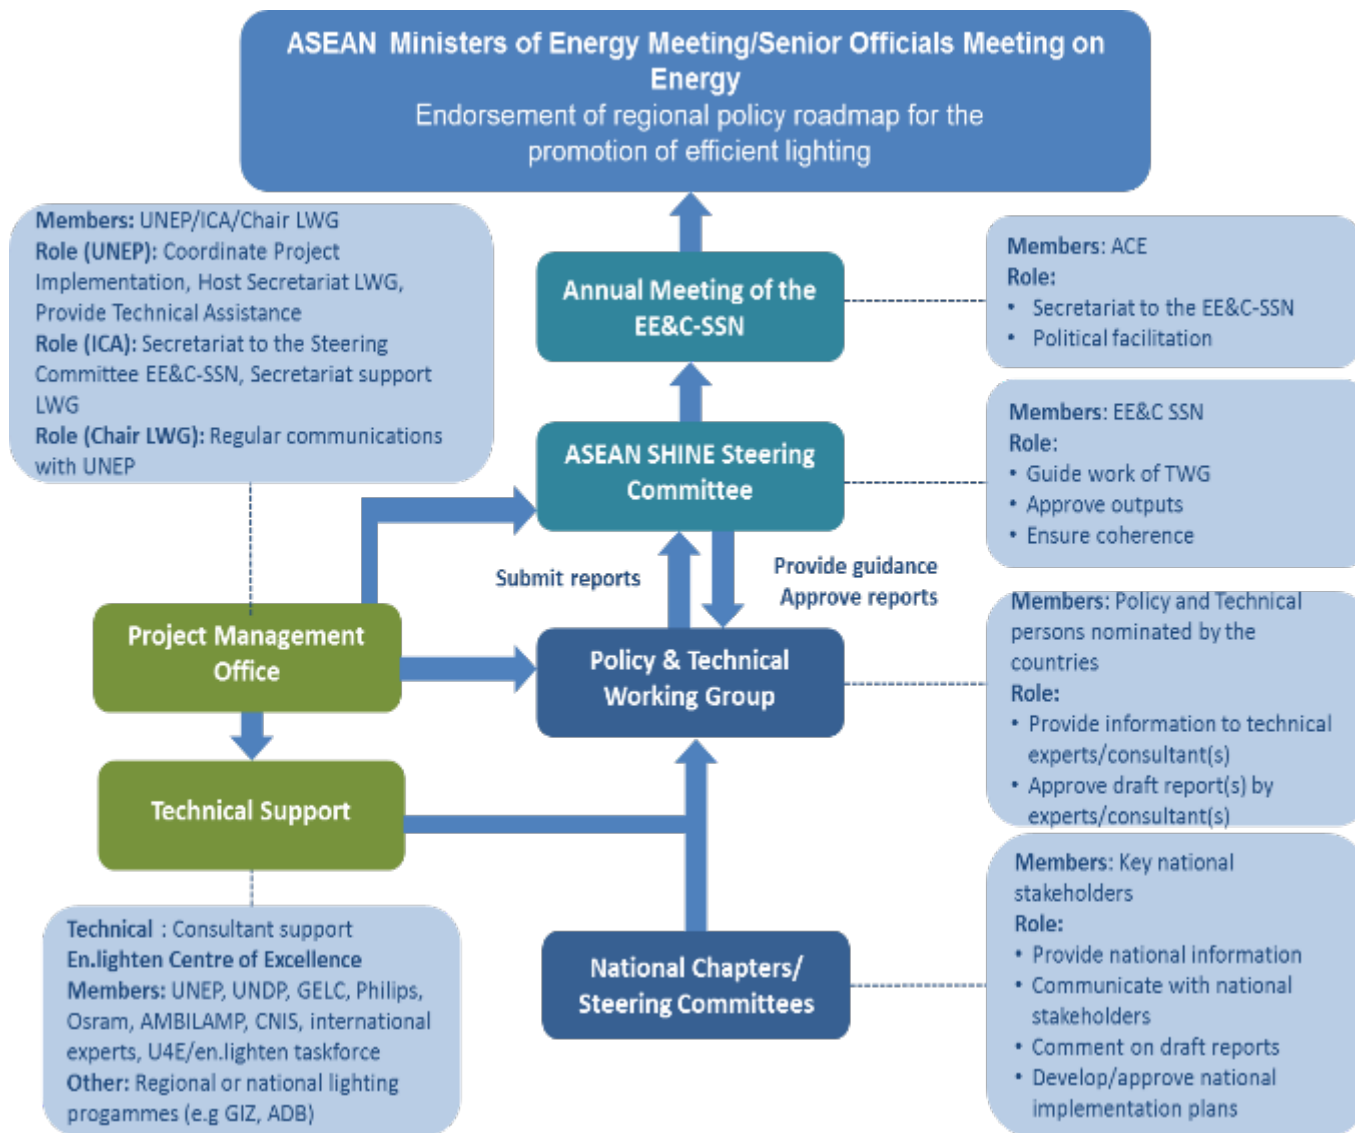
ASEAN Ministers of Energy Meeting/Senior Officials Meeting on Energy
Endorsement of regional policy roadmap for the promotion of efficient lighting

Members: UNEP/ICA/Chair LWG
Role (UNEP): Coordinate Project Implementation, Host Secretariat LWG, Provide Technical Assistance
Role (ICA): Secretariat to the Steering Committee EE&C-SSN, Secretariat support LWG
Role (Chair LWG): Regular communications with UNEP

Annual Meeting of the EE&C-SSN

Members: ACE
Role:
• Secretariat to the EE&C-SSN
• Political facilitation

ASEAN SHINE Steering Committee

Members: EE&C SSN
Role:
• Guide work of TWG
• Approve outputs
• Ensure coherence

Submit reports

Provide guidance
Approve reports

Project Management Office

Policy & Technical Working Group

Members: Policy and Technical persons nominated by the countries
Role:
• Provide information to technical experts/consultant(s)
• Approve draft report(s) by experts/consultant(s)

Technical Support

Members: Key national stakeholders
Role:
• Provide national information
• Communicate with national stakeholders
• Comment on draft reports
• Develop/approve national implementation plans

Technical : Consultant support
En.lighten Centre of Excellence
Members: UNEP, UNDP, GELC, Philips, Osram, AMBILAMP, CNIS, international experts, U4E/en.lighten taskforce
Other: Regional or national lighting progammes (e.g GIZ, ADB)

National Chapters/ Steering Committees